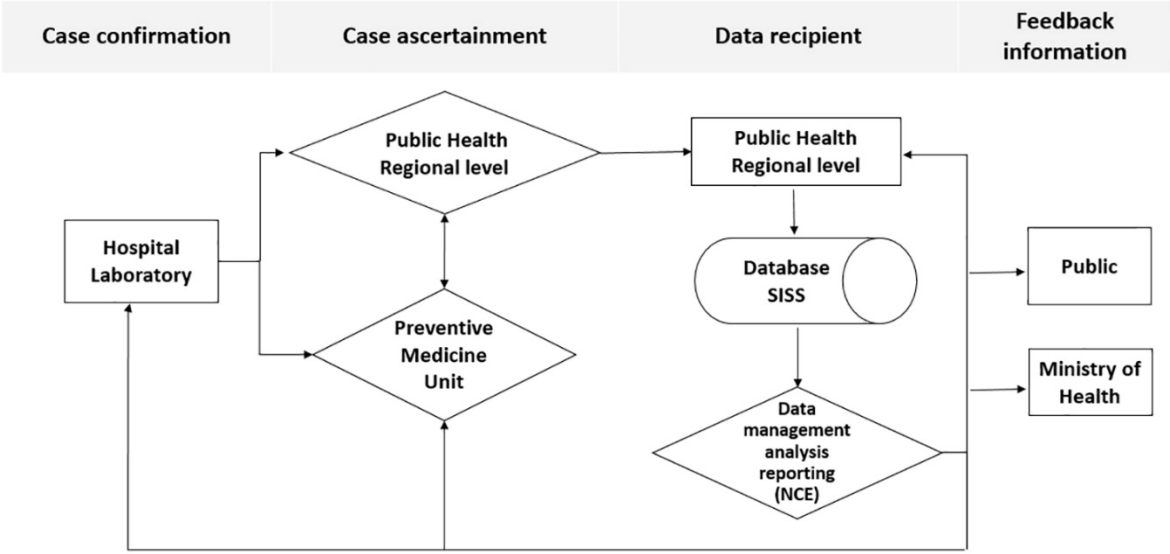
Case confirmation

Case ascertainment

Data recipient

Feedback information

Public Health Regional level

Public Health Regional level

Hospital Laboratory

Database SISS

Public

Preventive Medicine Unit

Ministry of Health

Data management analysis reporting (NCE)